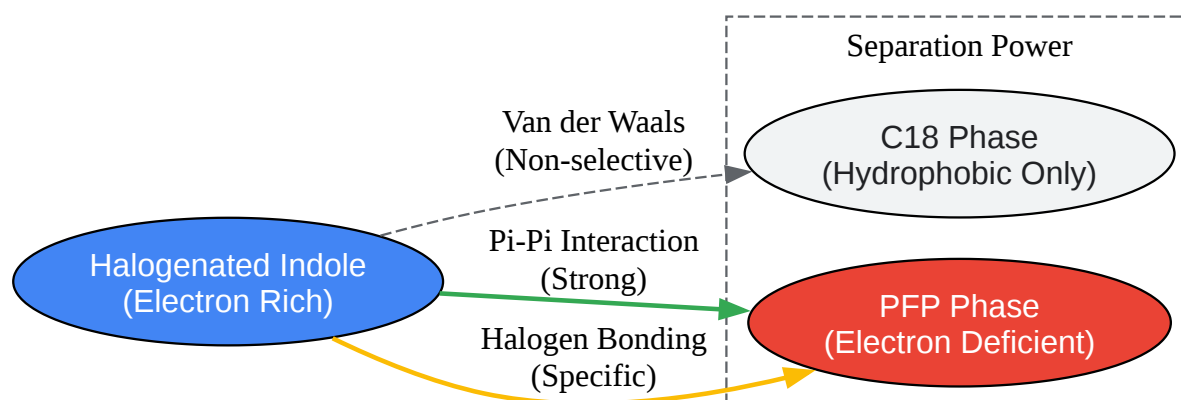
Separation Power

Van der Waals
(Non-selective)

C18 Phase
(Hydrophobic Only)

Pi-Pi Interaction
(Strong)

Halogenated Indole
(Electron Rich)

PFP Phase
(Electron Deficient)

Halogen Bonding
(Specific)